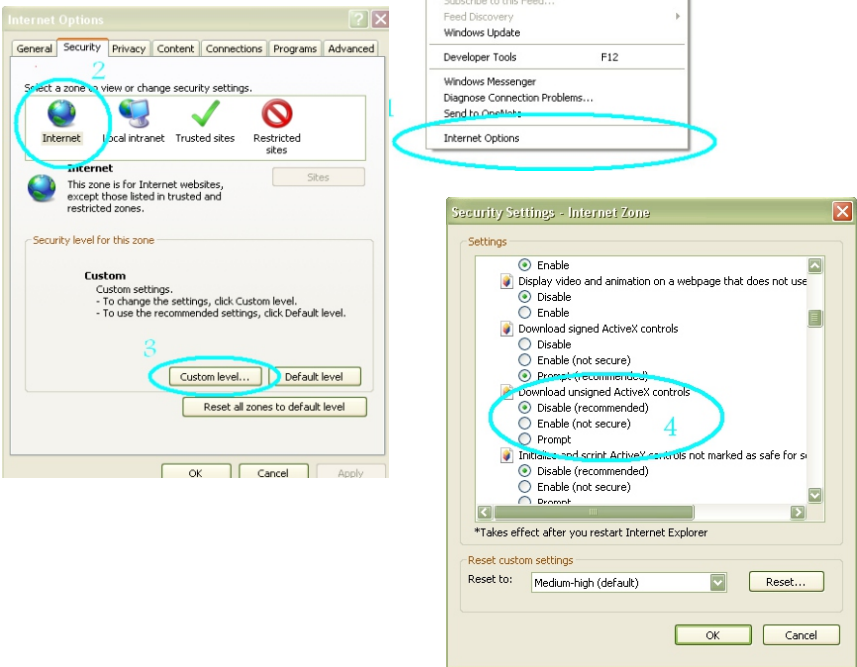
Internet Options

General Security Privacy Content Connections Programs Advanced

2

Select a zone to view or change security settings.

Internet Local intranet Trusted sites Restricted sites

Internet
This zone is for Internet websites, except those listed in trusted and restricted zones.

Sites

Security level for this zone

Custom
Custom settings.
- To change the settings, click Custom level.
- To use the recommended settings, click Default level.

3

Custom level... Default level

Reset all zones to default level

OK Cancel Apply

Subscribe to this Feed...
Feed Discovery
Windows Update

Developer Tools F12

Windows Messenger
Diagnose Connection Problems...
Send to OneNote

Internet Options

1

Security Settings - Internet Zone

Settings

Enable
Display video and animation on a webpage that does not use
Disable
Enable
Download signed ActiveX controls
Disable
Enable (not secure)
Prompt (recommended)
Download unsigned ActiveX controls
Disable (recommended)
Enable (not secure)
Prompt
Initialize and script ActiveX controls not marked as safe for s
Disable (recommended)
Enable (not secure)
Prompt

4

*Takes effect after you restart Internet Explorer

Reset custom settings
Reset to: Medium-high (default) Reset...

OK Cancel